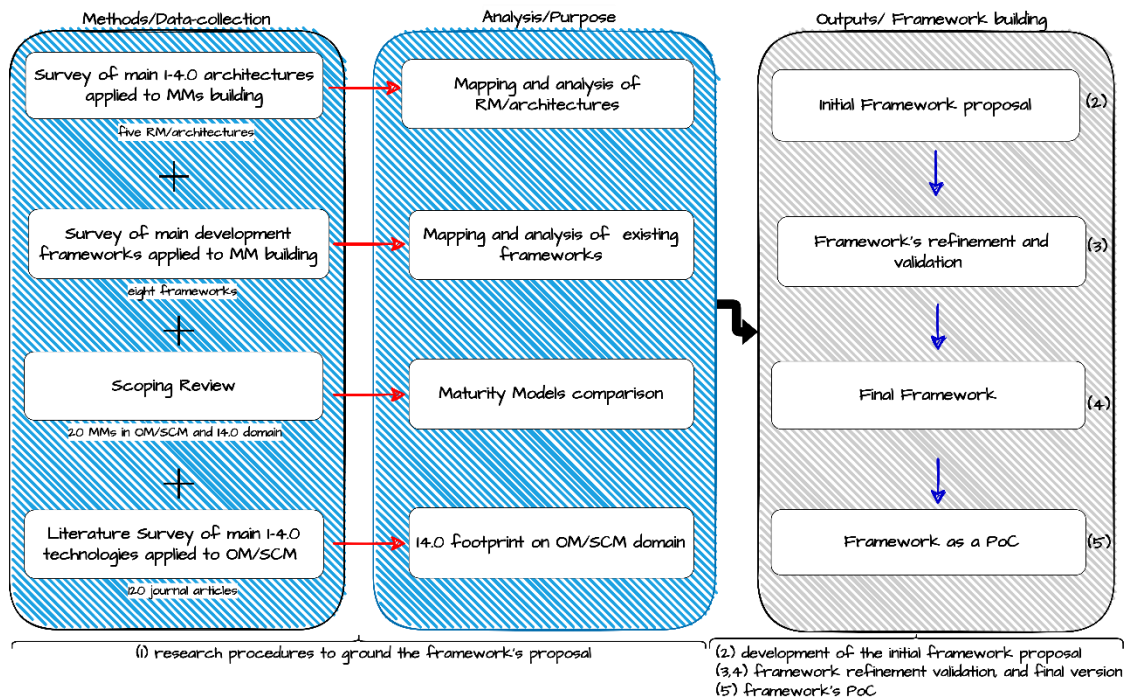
Methods/Data-collection

Survey of main I-4.0 architectures applied to MMs building

five RM/architectures

+

Survey of main development frameworks applied to MM building

eight frameworks

+

Scoping Review

20 MMs in OM/SCM and I4.0 domain

+

Literature Survey of main I-4.0 technologies applied to OM/SCM

120 journal articles

Analysis/Purpose

Mapping and analysis of RM/architectures

Mapping and analysis of existing frameworks

Maturity Models comparison

I4.0 footprint on OM/SCM domain

Outputs/ Framework building

Initial Framework proposal (2)

Framework's refinement and validation (3)

Final Framework (4)

Framework as a PoC (5)

(1) research procedures to ground the framework's proposal

(2) development of the initial framework proposal
(3,4) framework refinement validation, and final version
(5) framework's PoC